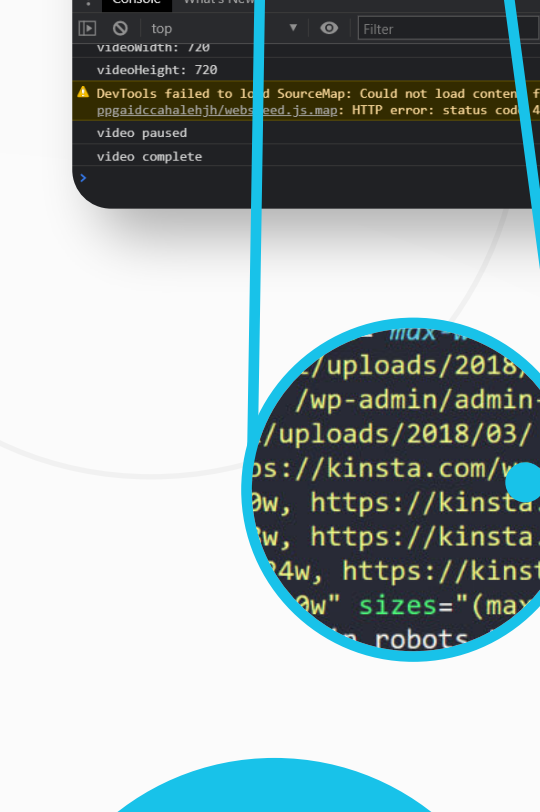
Console What's New

top

Filter

videoWidth: 720

videoHeight: 720

DevTools failed to load SourceMap: Could not load content f
ppgaidccahalehjh/webspeed.js.map: HTTP error: status code 4

video paused

video complete

max-w
/uploads/2018/
/wp-admin/admin-
/uploads/2018/03/
ps://kinsta.com/w
0w, https://kinsta
8w, https://kinsta.
24w, https://kinst
0w" sizes="(max
robots